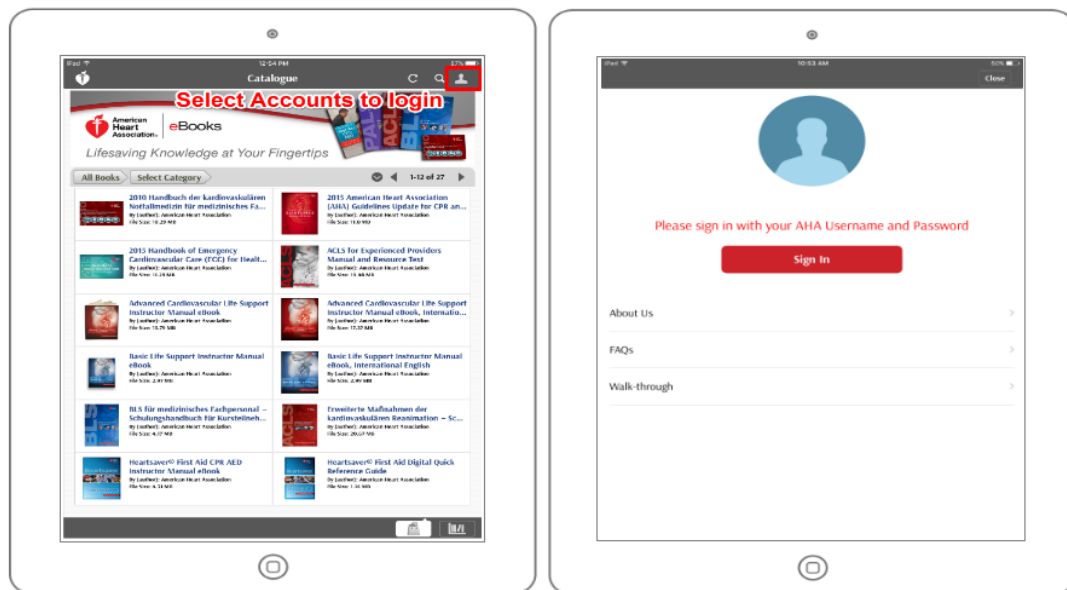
iPad 12:54 PM 37%

Catalogue

Select Accounts to login

American Heart Association | eBooks

Lifesaving Knowledge at Your Fingertips

All Books | Select Category

1-12 of 27

2010 Handbuch der kardiovaskulären Notfallmedizin für medizinisches Fa...
By (author): American Heart Association
File Size: 10.29 MB

2015 American Heart Association (AHA) Guidelines Update for CPR an...
By (author): American Heart Association
File Size: 10.0 MB

2015 Handbook of Emergency Cardiovascular Care (ECC) for Healt...
By (author): American Heart Association
File Size: 11.29 MB

ACLS for Experienced Providers Manual and Resource Text
By (author): American Heart Association
File Size: 15.98 MB

Advanced Cardiovascular Life Support Instructor Manual eBook
By (author): American Heart Association
File Size: 15.79 MB

Advanced Cardiovascular Life Support Instructor Manual eBook, Internatio...
By (author): American Heart Association
File Size: 17.37 MB

Basic Life Support Instructor Manual eBook
By (author): American Heart Association
File Size: 2.97 MB

Basic Life Support Instructor Manual eBook, International English
By (author): American Heart Association
File Size: 3.01 MB

BLS für medizinisches Fachpersonal – Schulungshandbuch für Kursteilneh...
By (author): American Heart Association
File Size: 4.27 MB

Erweiterte Maßnahmen der kardiovaskulären Reanimation – Sc...
By (author): American Heart Association
File Size: 20.07 MB

Heartsaver® First Aid CPR AED Instructor Manual eBook
By (author): American Heart Association
File Size: 6.31 MB

Heartsaver® First Aid Digital Quick Reference Guide
By (author): American Heart Association
File Size: 1.35 MB

iPad 10:53 AM 50%

Close

Please sign in with your AHA Username and Password

Sign In

About Us

FAQs

Walk-through